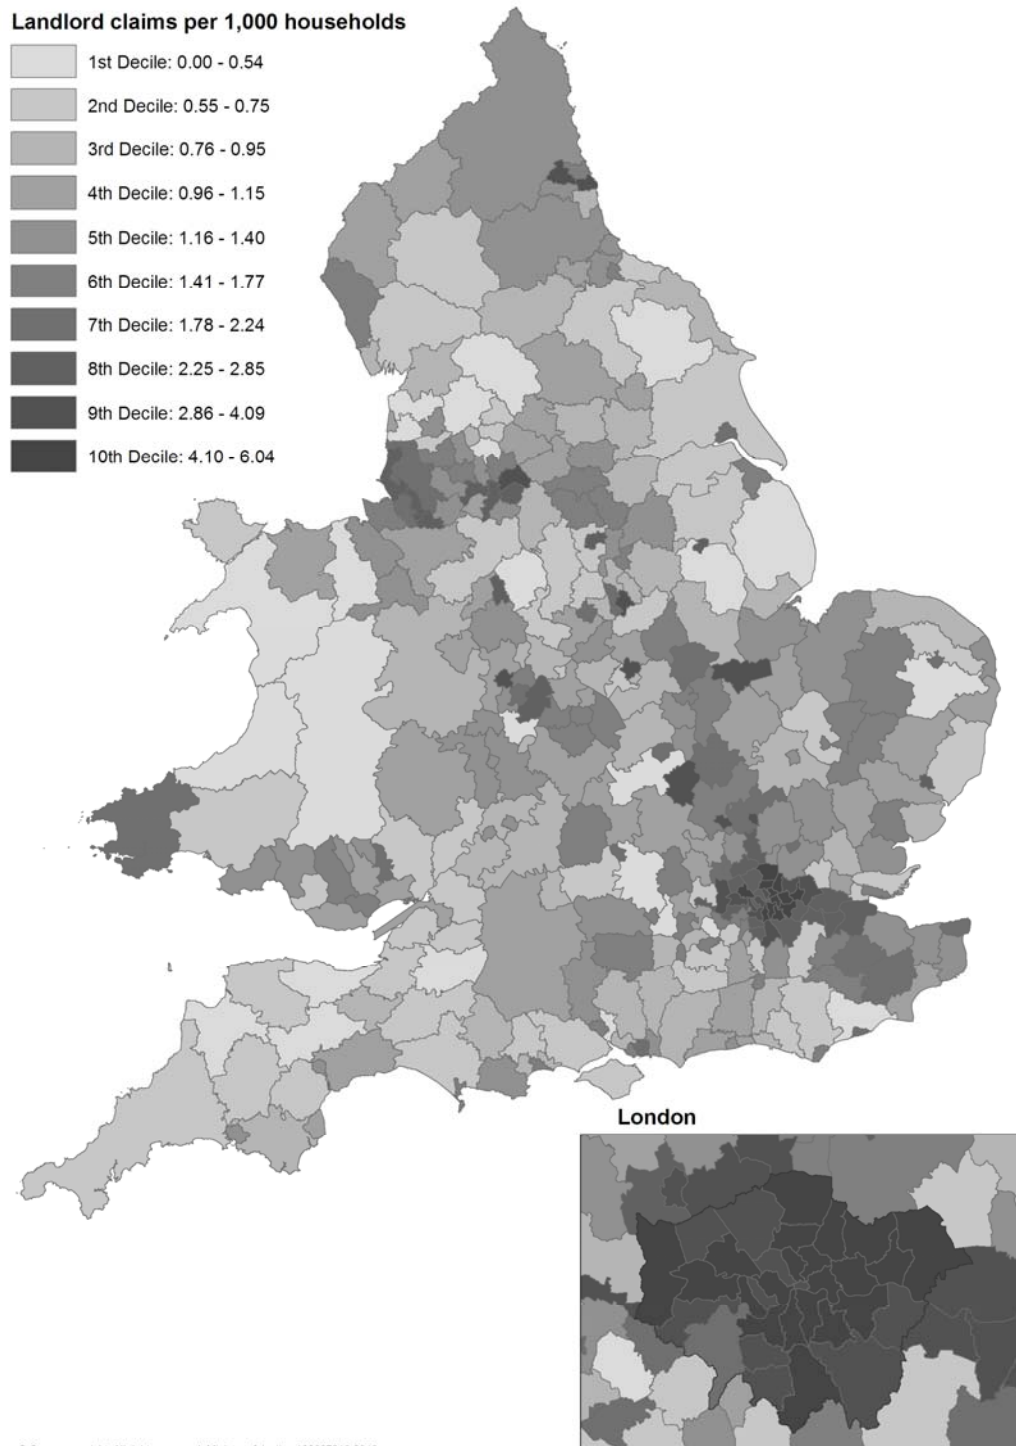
Landlord claims per 1,000 households

1st Decile: 0.00 - 0.54

2nd Decile: 0.55 - 0.75

3rd Decile: 0.76 - 0.95

4th Decile: 0.96 - 1.15

5th Decile: 1.16 - 1.40

6th Decile: 1.41 - 1.77

7th Decile: 1.78 - 2.24

8th Decile: 2.25 - 2.85

9th Decile: 2.86 - 4.09

10th Decile: 4.10 - 6.04

London

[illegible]